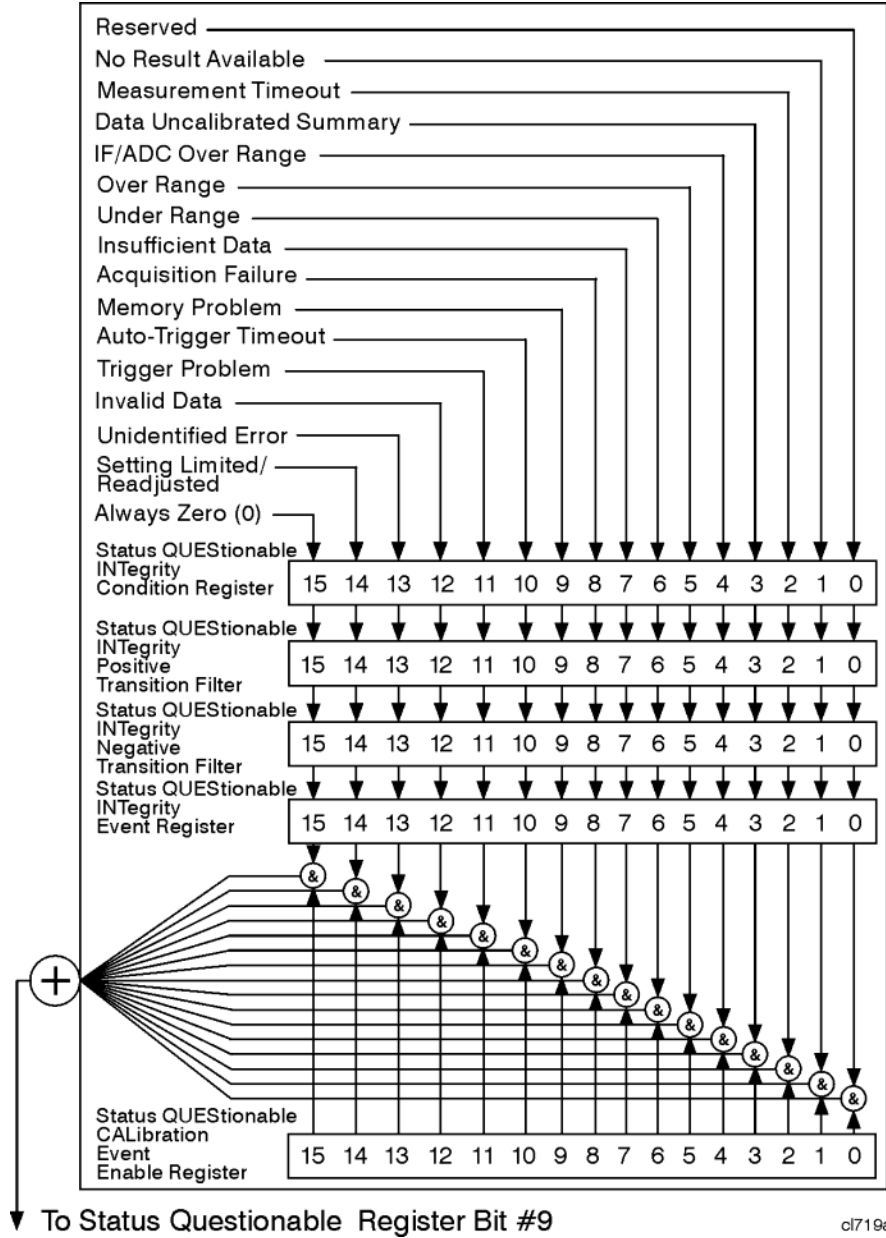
Reserved
No Result Available
Measurement Timeout
Data Uncalibrated Summary
IF/ADC Over Range
Over Range
Under Range
Insufficient Data
Acquisition Failure
Memory Problem
Auto-Trigger Timeout
Trigger Problem
Invalid Data
Unidentified Error
Setting Limited/ Readjusted
Always Zero (0)

Status QUEStionable INTegrity Condition Register

| 15 | 14 | 13 | 12 | 11 | 10 | 9 | 8 | 7 | 6 | 5 | 4 | 3 | 2 | 1 | 0 |
|---|---|---|---|---|---|---|---|---|---|---|---|---|---|---|---|

Status QUEStionable INTegrity Positive Transition Filter

| 15 | 14 | 13 | 12 | 11 | 10 | 9 | 8 | 7 | 6 | 5 | 4 | 3 | 2 | 1 | 0 |
|---|---|---|---|---|---|---|---|---|---|---|---|---|---|---|---|

Status QUEStionable INTegrity Negative Transition Filter

| 15 | 14 | 13 | 12 | 11 | 10 | 9 | 8 | 7 | 6 | 5 | 4 | 3 | 2 | 1 | 0 |
|---|---|---|---|---|---|---|---|---|---|---|---|---|---|---|---|

Status QUEStionable INTegrity Event Register

| 15 | 14 | 13 | 12 | 11 | 10 | 9 | 8 | 7 | 6 | 5 | 4 | 3 | 2 | 1 | 0 |
|---|---|---|---|---|---|---|---|---|---|---|---|---|---|---|---|

& & & & & & & & & & & & & & & &

+

Status QUEStionable CALibration Event Enable Register

| 15 | 14 | 13 | 12 | 11 | 10 | 9 | 8 | 7 | 6 | 5 | 4 | 3 | 2 | 1 | 0 |
|---|---|---|---|---|---|---|---|---|---|---|---|---|---|---|---|

To Status Questionable Register Bit #9

cl719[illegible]